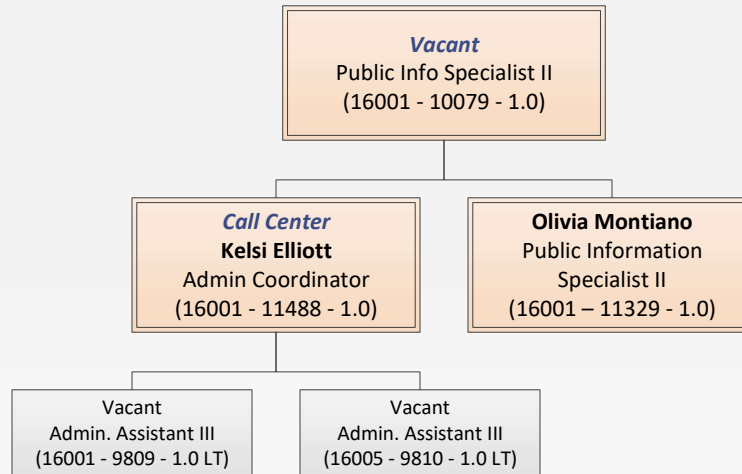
*Vacant*
Public Info Specialist II
(16001 - 10079 - 1.0)

*Call Center*
**Kelsi Elliott**
Admin Coordinator
(16001 - 11488 - 1.0)

**Olivia Montiano**
Public Information Specialist II
(16001 – 11329 - 1.0)

Vacant
Admin. Assistant III
(16001 - 9809 - 1.0 LT)

Vacant
Admin. Assistant III
(16005 - 9810 - 1.0 LT)